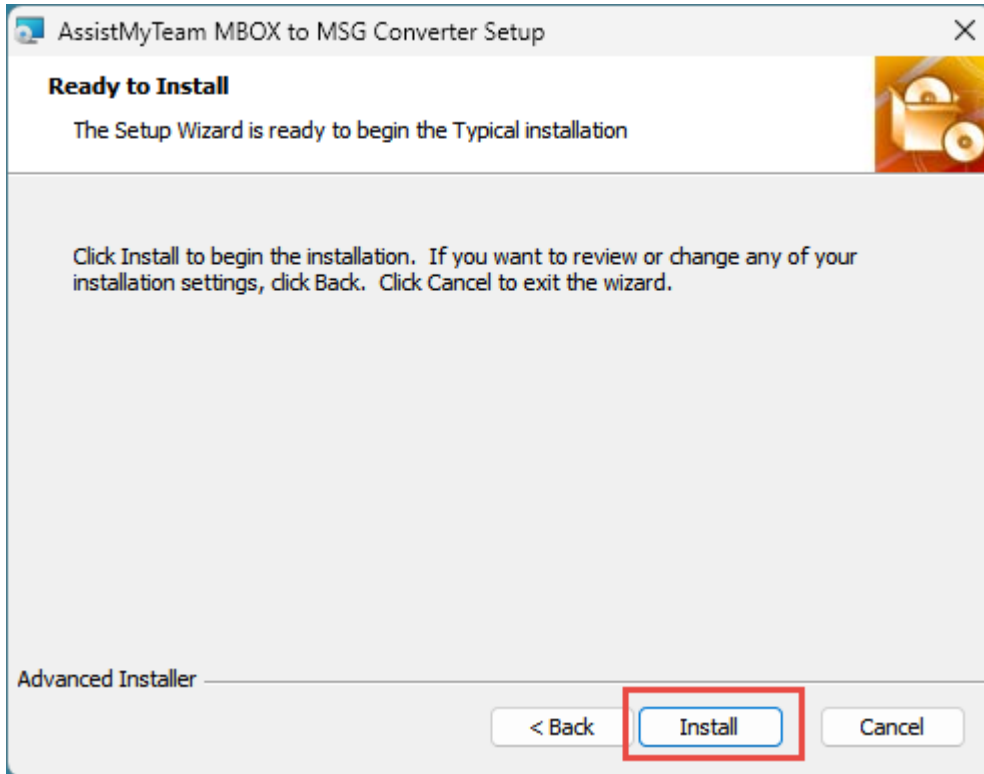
AssistMyTeam MBOX to MSG Converter Setup

×

Ready to Install

The Setup Wizard is ready to begin the Typical installation

Click Install to begin the installation. If you want to review or change any of your installation settings, click Back. Click Cancel to exit the wizard.

Advanced Installer

< Back

Install

Cancel